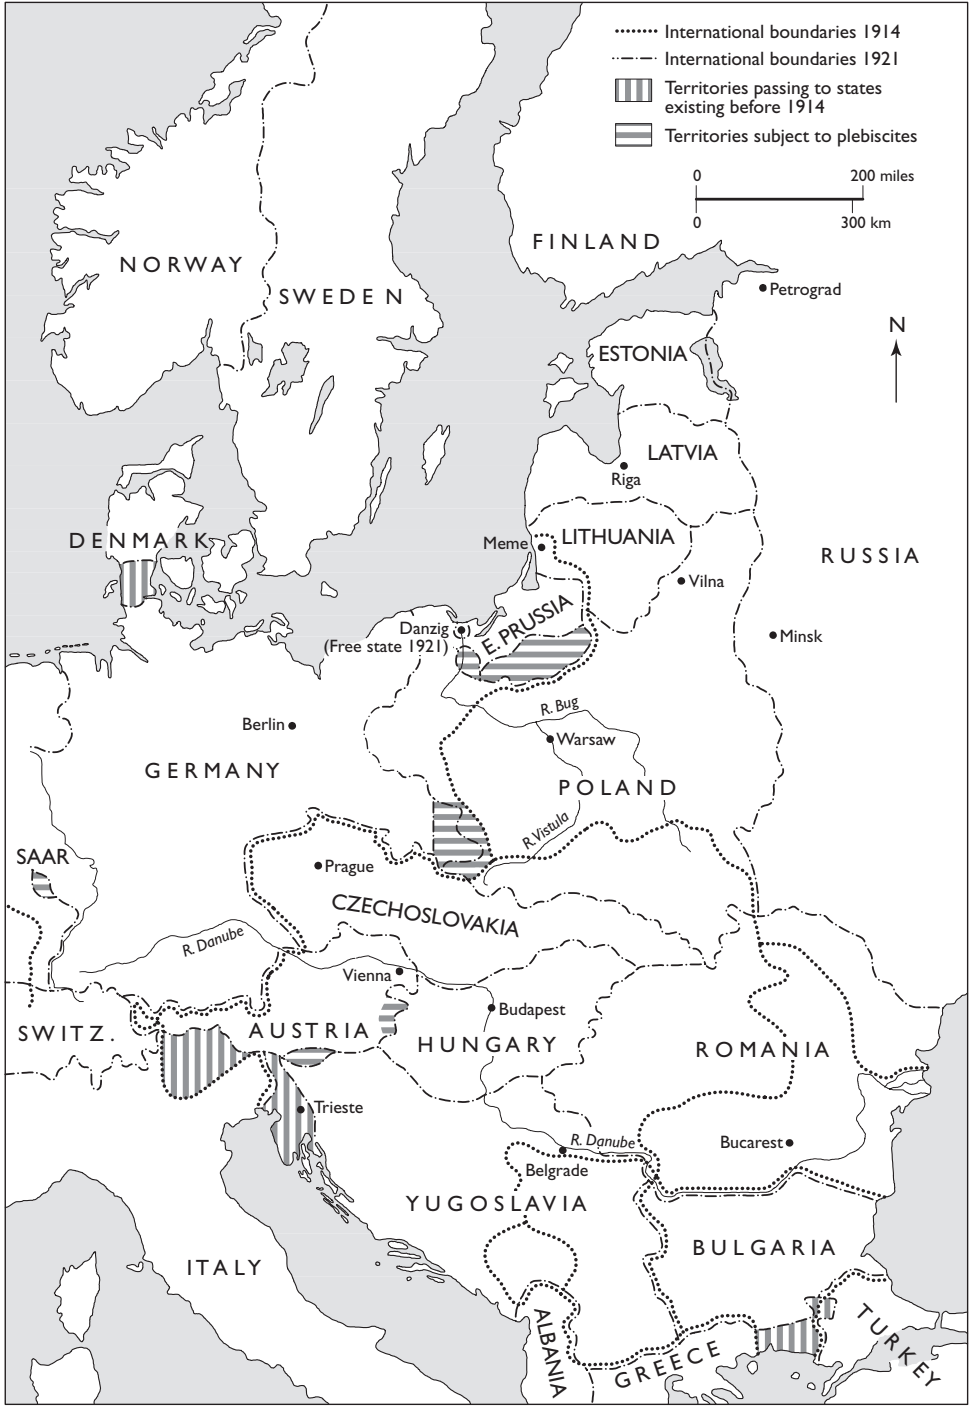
International boundaries 1914
International boundaries 1921
Territories passing to states existing before 1914
Territories subject to plebiscites

0 200 miles
0 300 km

N

FINLAND
NORWAY
SWEDEN
Petrograd
ESTONIA
LATVIA
Riga
DENMARK
Meme
LITHUANIA
RUSSIA
Vilna
Danzig
(Free state 1921)
E. PRUSSIA
Minsk
Berlin
R. Bug
Warsaw
GERMANY
POLAND
SAAR
R. Vistula
Prague
CZECHOSLOVAKIA
R. Danube
Vienna
Budapest
SWITZ.
AUSTRIA
HUNGARY
ROMANIA
Trieste
R. Danube
Bucarest
Belgrade
YUGOSLAVIA
BULGARIA
ITALY
ALBANIA
GREECE
TURKEY